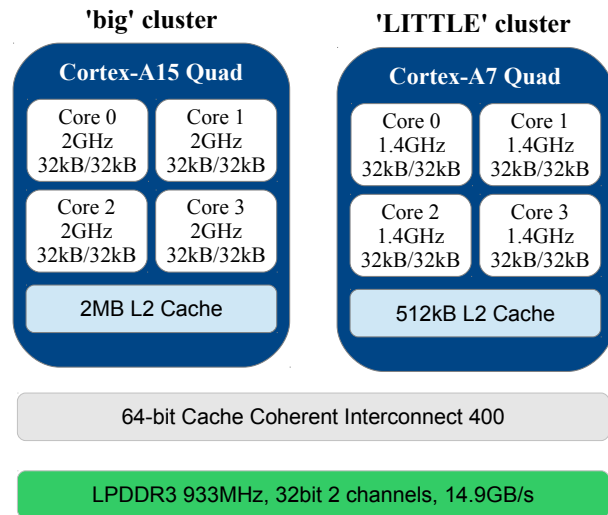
'big' cluster

Cortex-A15 Quad

Core 0
2GHz
32kB/32kB

Core 1
2GHz
32kB/32kB

Core 2
2GHz
32kB/32kB

Core 3
2GHz
32kB/32kB

2MB L2 Cache

'LITTLE' cluster

Cortex-A7 Quad

Core 0
1.4GHz
32kB/32kB

Core 1
1.4GHz
32kB/32kB

Core 2
1.4GHz
32kB/32kB

Core 3
1.4GHz
32kB/32kB

512kB L2 Cache

64-bit Cache Coherent Interconnect 400

LPDDR3 933MHz, 32bit 2 channels, 14.9GB/s